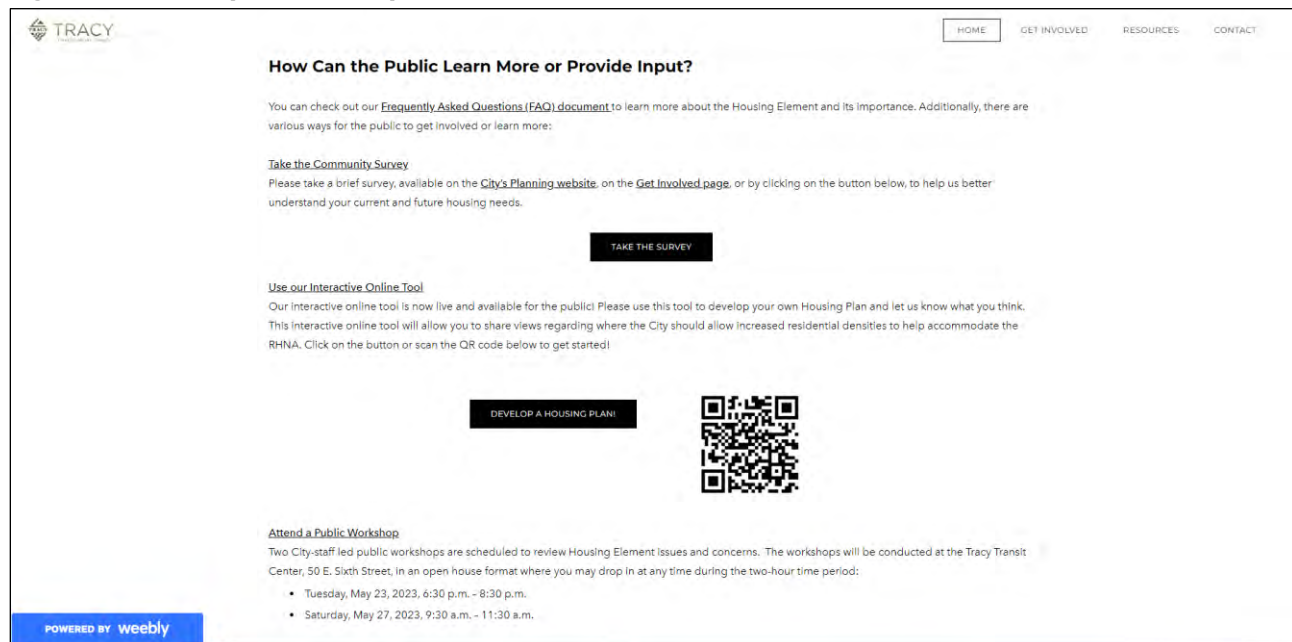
TRACY

HOME GET INVOLVED RESOURCES CONTACT

How Can the Public Learn More or Provide Input?

You can check out our Frequently Asked Questions (FAQ) document to learn more about the Housing Element and its importance. Additionally, there are various ways for the public to get involved or learn more:

Take the Community Survey
Please take a brief survey, available on the City's Planning website, on the Get Involved page, or by clicking on the button below, to help us better understand your current and future housing needs.

TAKE THE SURVEY

Use our Interactive Online Tool
Our interactive online tool is now live and available for the public! Please use this tool to develop your own Housing Plan and let us know what you think. This interactive online tool will allow you to share views regarding where the City should allow increased residential densities to help accommodate the RHNA. Click on the button or scan the QR code below to get started!

DEVELOP A HOUSING PLAN!

Attend a Public Workshop
Two City-staff led public workshops are scheduled to review Housing Element issues and concerns. The workshops will be conducted at the Tracy Transit Center, 50 E. Sixth Street, in an open house format where you may drop in at any time during the two-hour time period:

• Tuesday, May 23, 2023, 6:30 p.m. - 8:30 p.m.
• Saturday, May 27, 2023, 9:30 a.m. - 11:30 a.m.

POWERED BY weebly